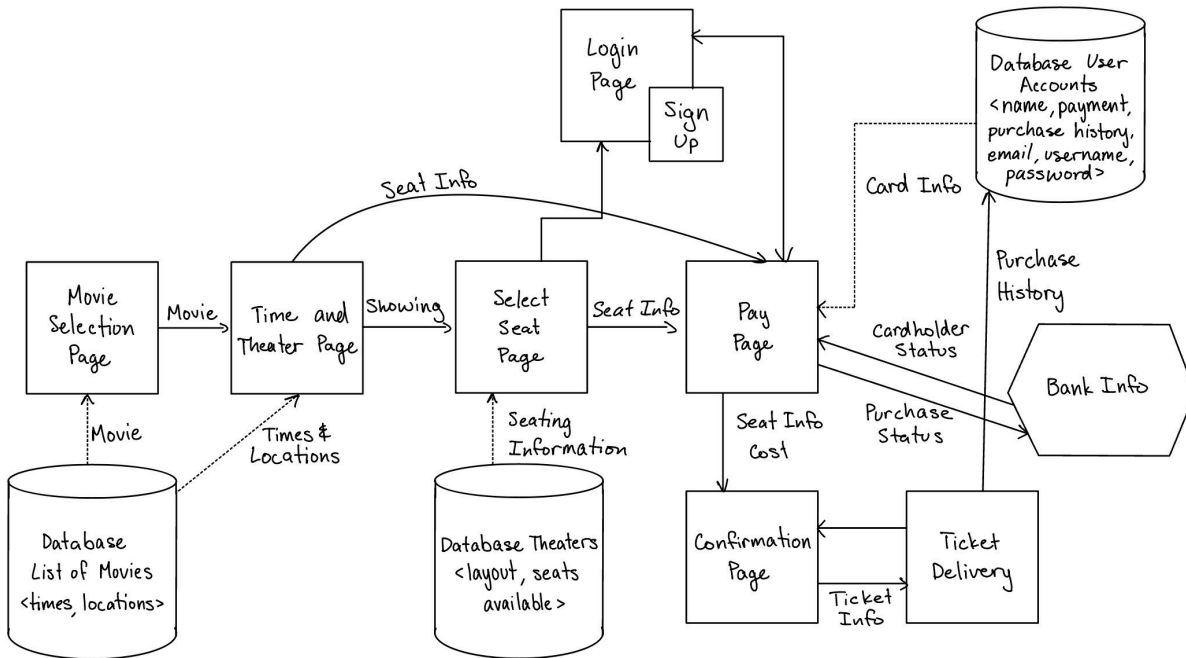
Login Page

Sign Up

Database User Accounts <name, payment, purchase history, email, username, password>

Seat Info

Card Info

Purchase History

Movie Selection Page

Movie

Time and Theater Page

Showing

Select Seat Page

Seat Info

Pay Page

Cardholder Status

Bank Info

Purchase Status

Movie

Times & Locations

Seating Information

Seat Info Cost

Database List of Movies <times, locations>

Database Theaters <layout, seats available>

Confirmation Page

Ticket Delivery

Ticket Info